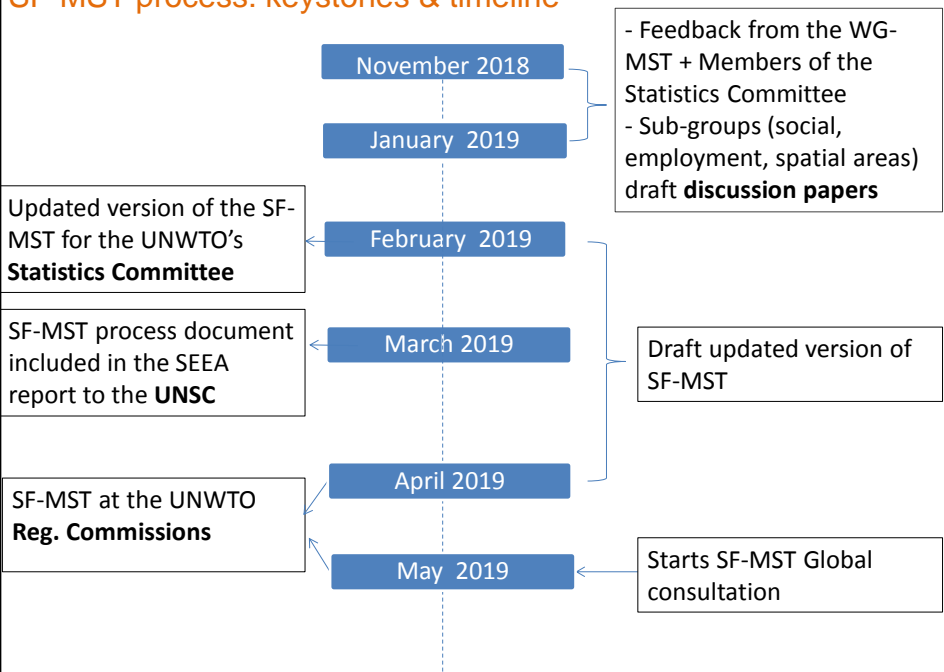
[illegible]

November 2018

January 2019

- Feedback from the WG-MST + Members of the Statistics Committee
- Sub-groups (social, employment, spatial areas) draft **discussion papers**

Updated version of the SF-MST for the UNWTO's **Statistics Committee**

February 2019

SF-MST process document included in the SEEA report to the **UNSC**

March 2019

Draft updated version of SF-MST

April 2019

SF-MST at the UNWTO **Reg. Commissions**

May 2019

Starts SF-MST Global consultation